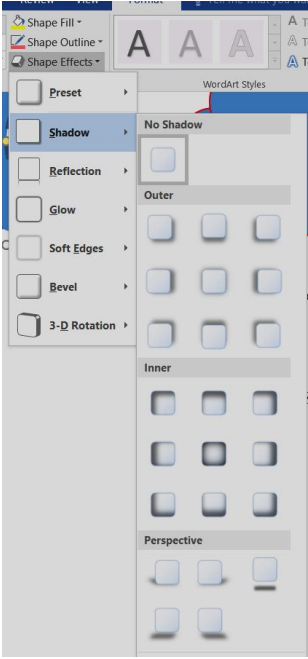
Review View Format Tell me what you w

Shape Fill ▾
Shape Outline ▾
Shape Effects ▾

A A A

WordArt Styles

Preset
Shadow
Reflection
Glow
Soft Edges
Bevel
3-D Rotation

No Shadow
Outer
Inner
Perspective